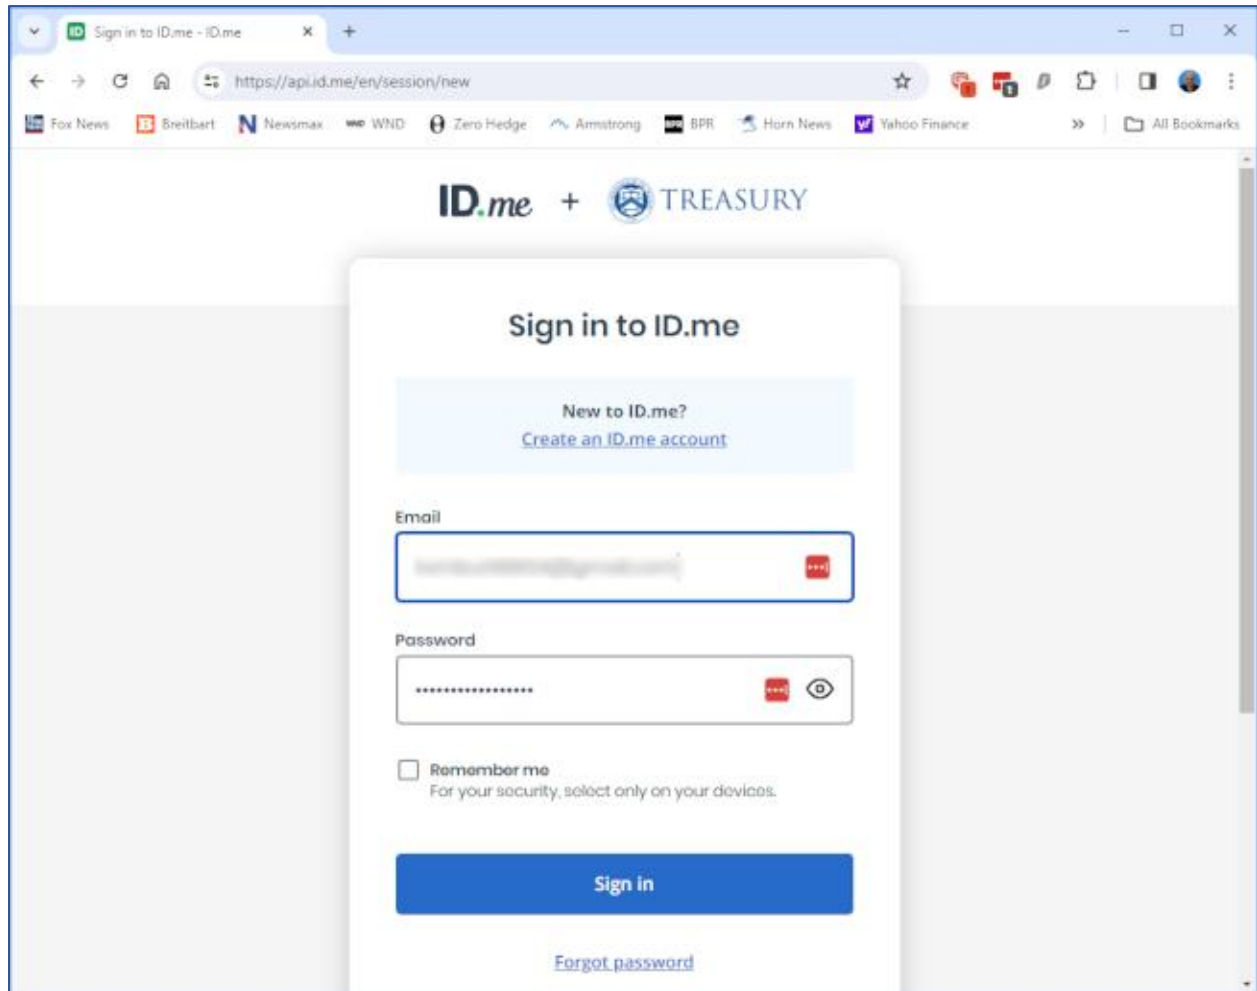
Sign in to ID.me - ID.me

https://api.id.me/en/session/new

Fox News Breitbart Newsmax WND Zero Hedge Armstrong BPR Horn News Yahoo Finance » All Bookmarks

ID.me + TREASURY

Sign in to ID.me

New to ID.me?
Create an ID.me account

Email
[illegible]

Password
•••••••••••••••••

Remember me
For your security, select only on your devices.

Sign in

Forgot password